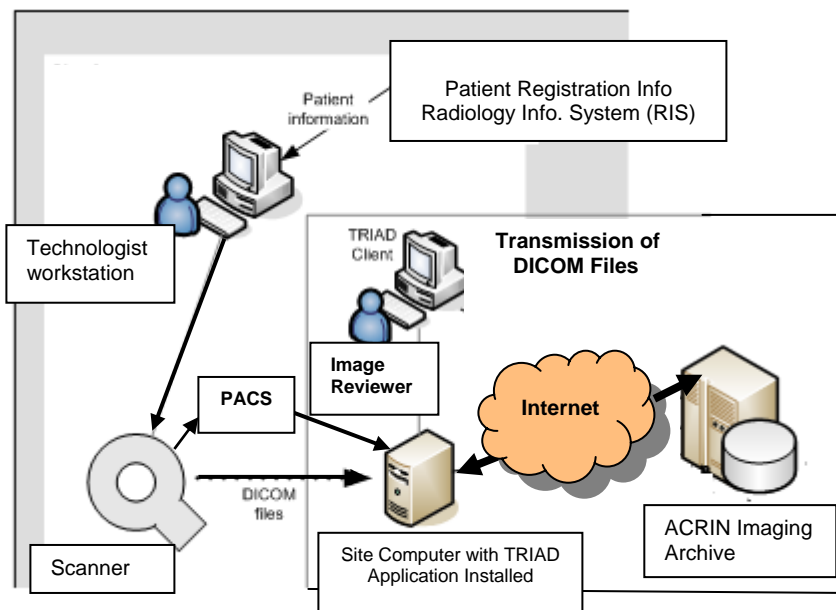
Patient information

Patient Registration Info
Radiology Info. System (RIS)

Technologist workstation

TRIAD Client

Transmission of DICOM Files

Image Reviewer

PACS

Internet

DICOM files

Scanner

Site Computer with TRIAD Application Installed

ACRIN Imaging Archive